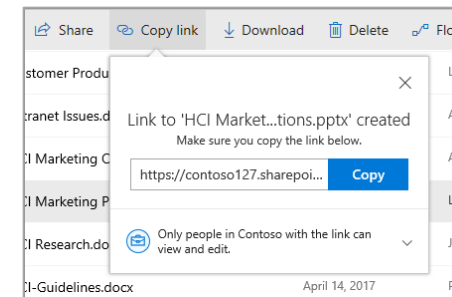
Share Copy link Download Delete Flo

stomer Produ

tranet Issues.d

CI Marketing C

CI Marketing P

CI Research.do

CI-Guidelines.docx

×

Link to 'HCI Market...tions.pptx' created

Make sure you copy the link below.

https://contoso127.sharepoi...

Copy

Only people in Contoso with the link can view and edit.

April 14, 2017